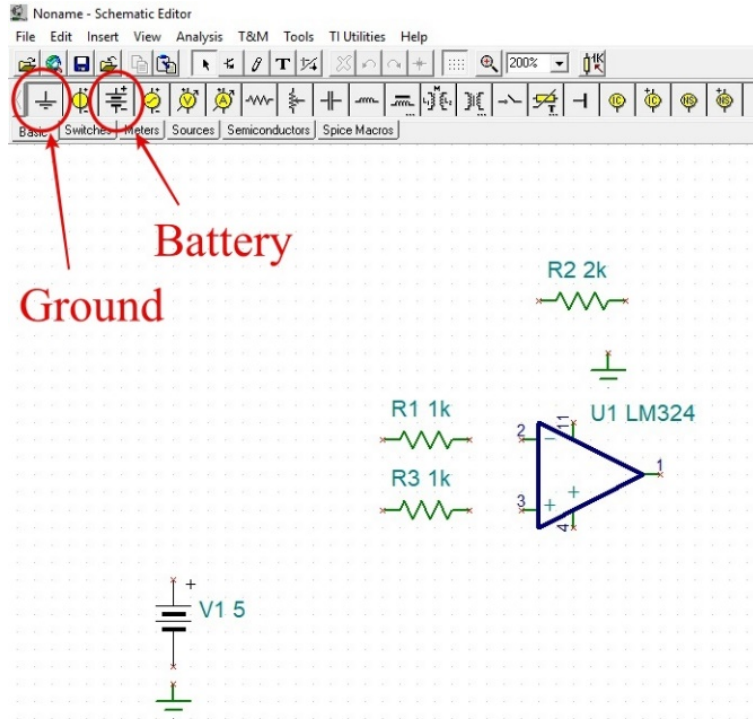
Noname - Schematic Editor

File Edit Insert View Analysis T&M Tools TI Utilities Help

200%

Basic Switches Meters Sources Semiconductors Spice Macros

Battery

Ground

R2 2k

R1 1k

U1 LM324

R3 1k

2

3

1

+

V1 5

+